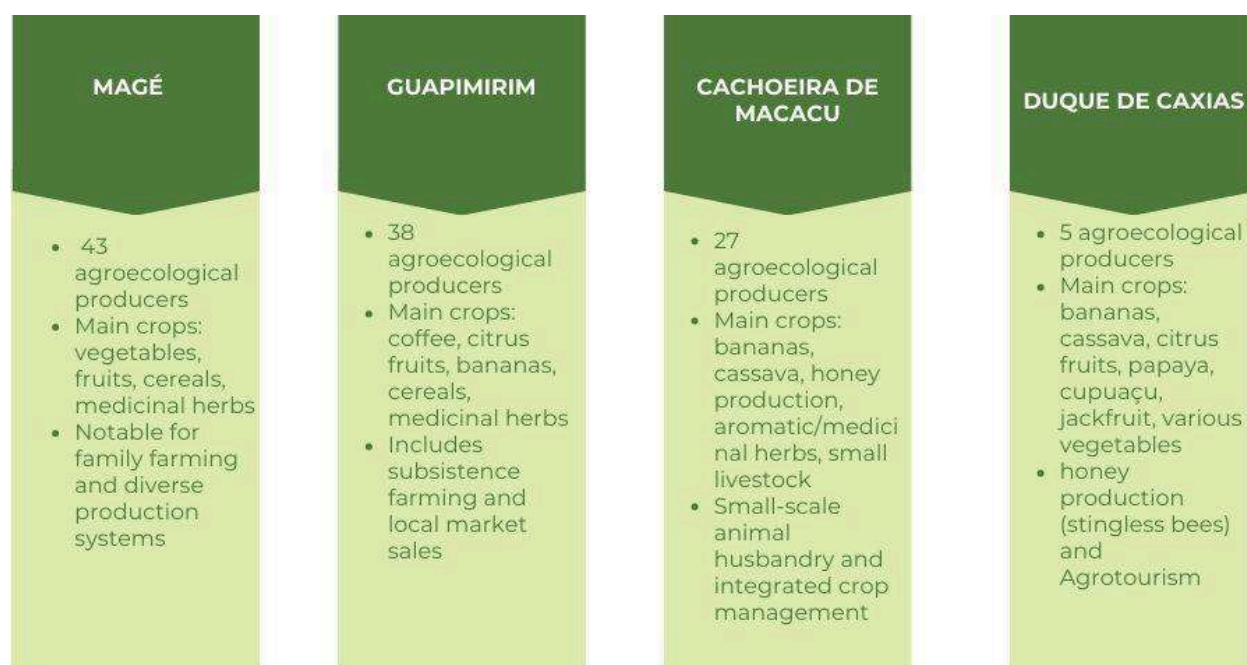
MAGÉ

- 43 agroecological producers
- Main crops: vegetables, fruits, cereals, medicinal herbs
- Notable for family farming and diverse production systems

GUAPIMIRIM

- 38 agroecological producers
- Main crops: coffee, citrus fruits, bananas, cereals, medicinal herbs
- Includes subsistence farming and local market sales

CACHOEIRA DE MACACU

- 27 agroecological producers
- Main crops: bananas, cassava, honey production, aromatic/medicinal herbs, small livestock
- Small-scale animal husbandry and integrated crop management

DUQUE DE CAXIAS

- 5 agroecological producers
- Main crops: bananas, cassava, citrus fruits, papaya, cupuaçu, jackfruit, various vegetables
- honey production (stingless bees) and Agrotourism